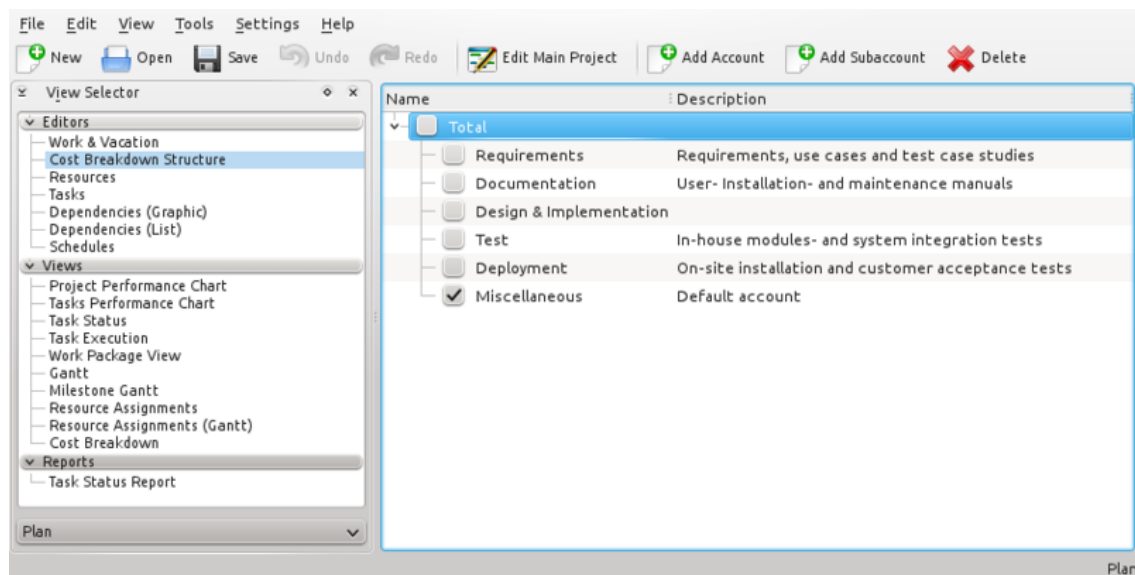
File Edit View Tools Settings Help

New Open Save Undo Redo Edit Main Project Add Account Add Subaccount Delete

View Selector

Editors
Work & Vacation
Cost Breakdown Structure
Resources
Tasks
Dependencies (Graphic)
Dependencies (List)
Schedules

Views
Project Performance Chart
Tasks Performance Chart
Task Status
Task Execution
Work Package View
Gantt
Milestone Gantt
Resource Assignments
Resource Assignments (Gantt)
Cost Breakdown

Reports
Task Status Report

Plan

| Name | Description |
|---|---|
| Total | |
| Requirements | Requirements, use cases and test case studies |
| Documentation | User- Installation- and maintenance manuals |
| Design & Implementation | |
| Test | In-house modules- and system integration tests |
| Deployment | On-site installation and customer acceptance tests |
| Miscellaneous | Default account |

Plan